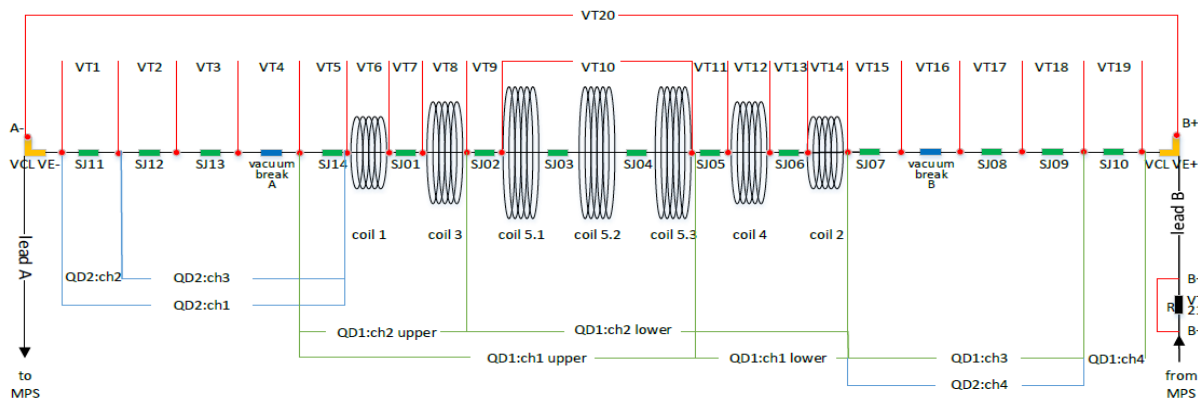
VT20

VT1 VT2 VT3 VT4 VT5 VT6 VT7 VT8 VT9 VT10 VT11 VT12 VT13 VT14 VT15 VT16 VT17 VT18 VT19

A-
B+

VCL VE- SJ11 SJ12 SJ13 vacuum break A SJ14 SJ01 SJ02 SJ03 SJ04 SJ05 SJ06 SJ07 vacuum break B SJ08 SJ09 SJ10 VCL VE+

coil 1 coil 3 coil 5.1 coil 5.2 coil 5.3 coil 4 coil 2

lead A
lead B

QD2:ch2 QD2:ch3
QD2:ch1

QD1:ch2 upper QD1:ch2 lower
QD1:ch1 upper QD1:ch1 lower QD1:ch3 QD1:ch4
QD2:ch4

B-
R V 2.
B-

to MPS
from MPS